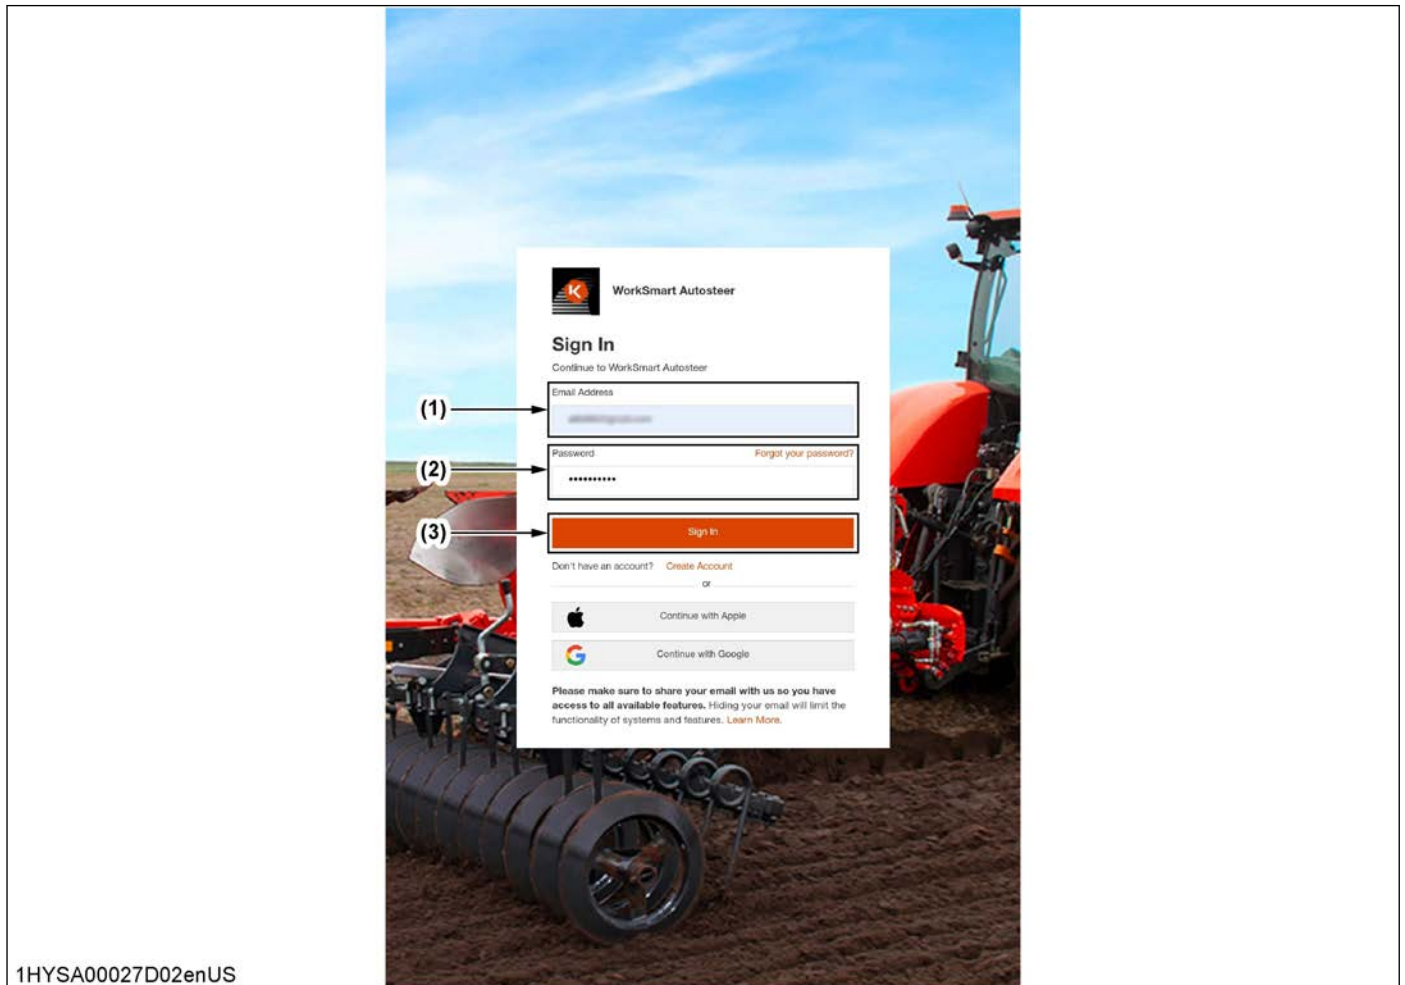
K

WorkSmart Autosteer

Sign In

Continue to WorkSmart Autosteer

(1)

Email Address

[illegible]

(2)

Password

Forgot your password?

••••••••••

(3)

Sign In

Don't have an account? Create Account

or

Continue with Apple

Continue with Google

**Please make sure to share your email with us so you have access to all available features.** Hiding your email will limit the functionality of systems and features. Learn More.

1HYSA00027D02enUS